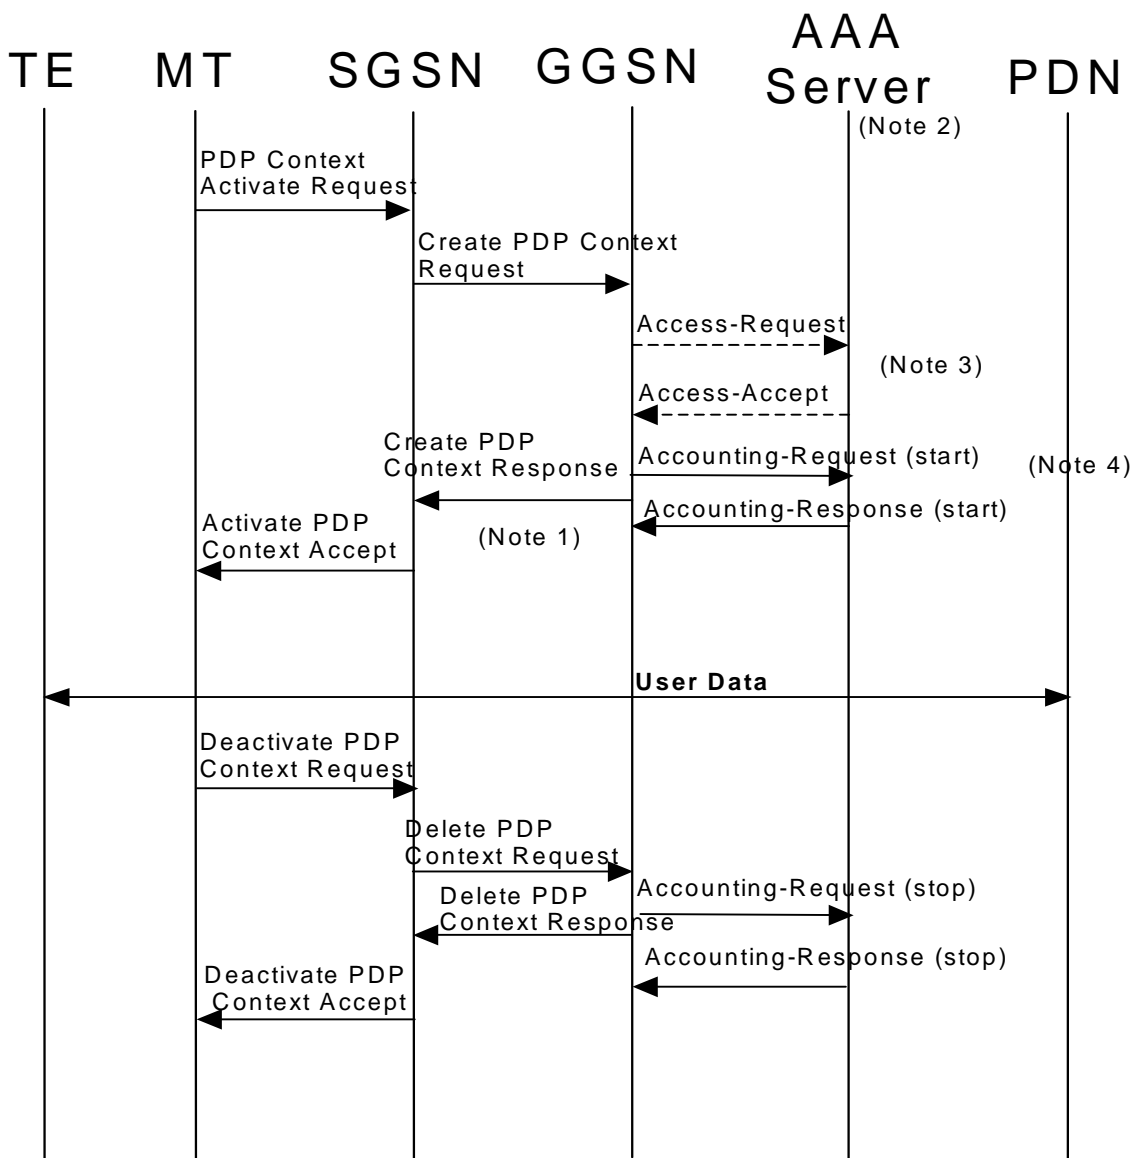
TE MT SGSN GGSN AAA Server PDN

(Note 2)

PDP Context Activate Request

Create PDP Context Request

Access-Request

(Note 3)

Access-Accept

Create PDP Context Response

Accounting-Request (start)

(Note 4)

Accounting-Response (start)

Activate PDP Context Accept

(Note 1)

User Data

Deactivate PDP Context Request

Delete PDP Context Request

Accounting-Request (stop)

Delete PDP Context Response

Accounting-Response (stop)

Deactivate PDP Context Accept